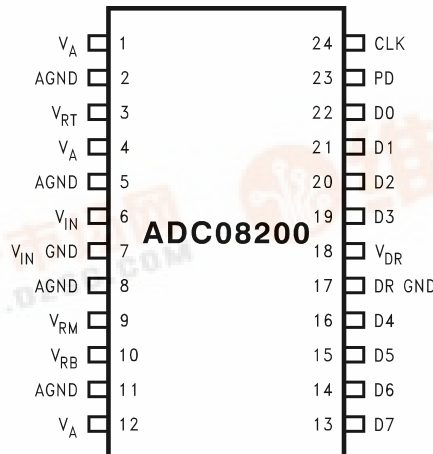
$V_A$ 1
AGND 2
$V_{RT}$ 3
$V_A$ 4
AGND 5
$V_{IN}$ 6
$V_{IN}$ GND 7
AGND 8
$V_{RM}$ 9
$V_{RB}$ 10
AGND 11
$V_A$ 12

ADC08200

24 CLK
23 PD
22 D0
21 D1
20 D2
19 D3
18 $V_{DR}$
17 DR GND
16 D4
15 D5
14 D6
13 D7